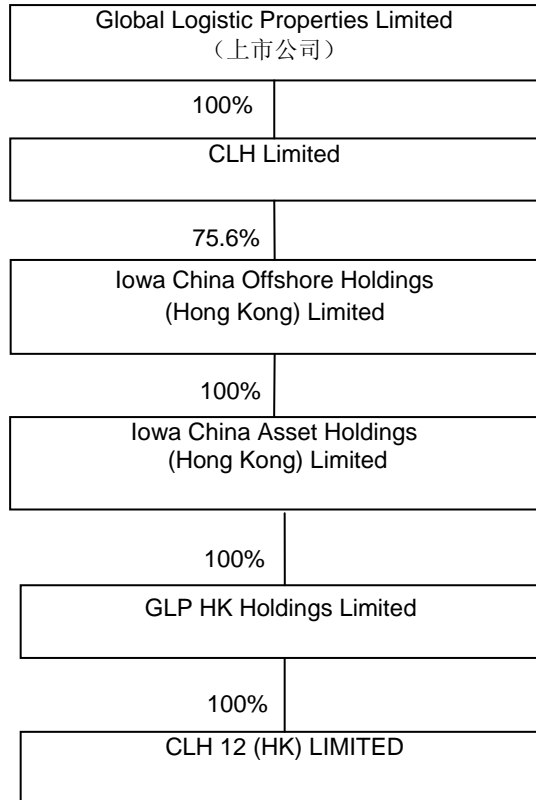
Global Logistic Properties Limited
（上市公司）

100%

CLH Limited

75.6%

Iowa China Offshore Holdings (Hong Kong) Limited

100%

Iowa China Asset Holdings (Hong Kong) Limited

100%

GLP HK Holdings Limited

100%

CLH 12 (HK) LIMITED